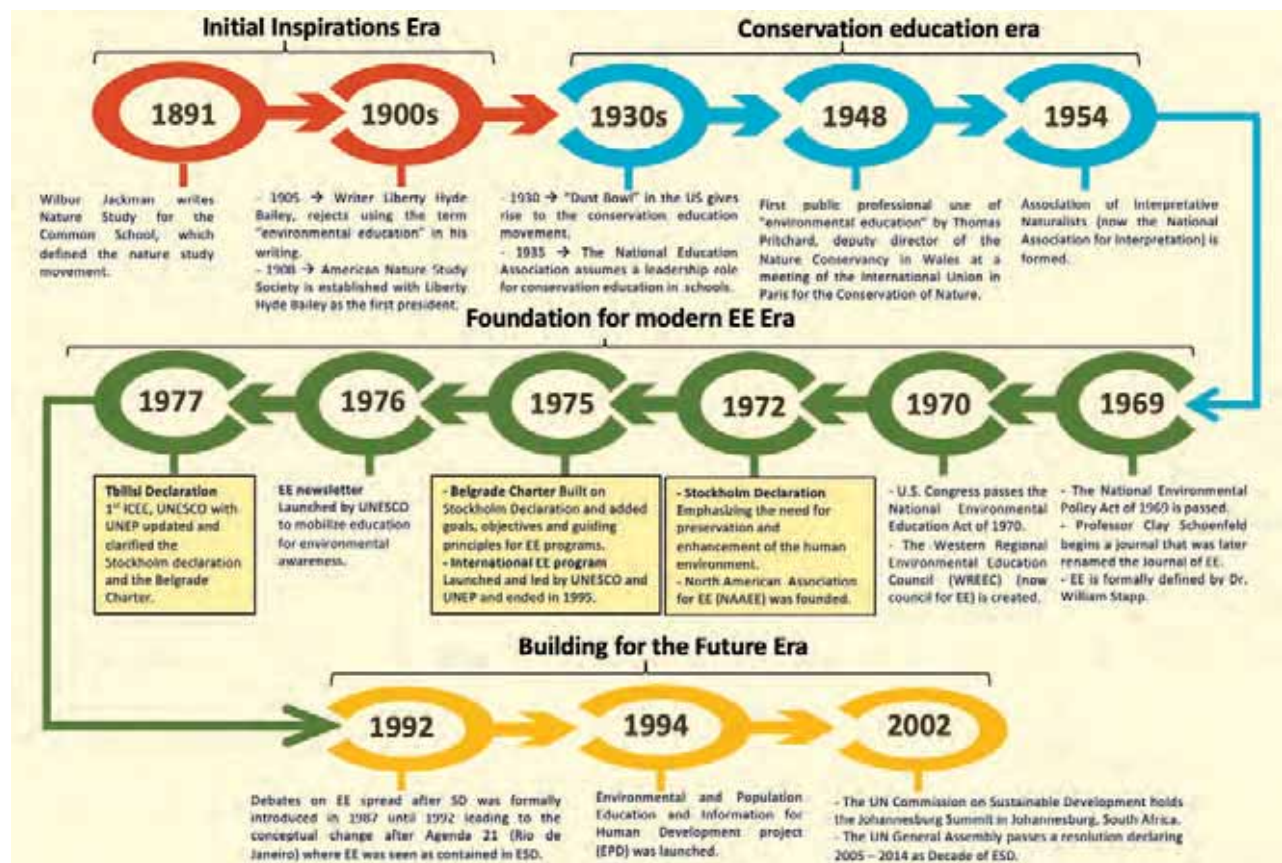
Initial Inspirations Era

Conservation education era

1891

1900s

1930s

1948

1954

Wilbur Jackman writes Nature Study for the Common School, which defined the nature study movement.

- 1905 → Writer Liberty Hyde Bailey, rejects using the term "environmental education" in his writing.
- 1908 → American Nature Study Society is established with Liberty Hyde Bailey as the first president.

- 1930 → "Dust Bowl" in the US gives rise to the conservation education movement.
- 1935 → The National Education Association assumes a leadership role for conservation education in schools.

First public professional use of "environmental education" by Thomas Pritchard, deputy director of the Nature Conservancy in Wales at a meeting of the International Union in Paris for the Conservation of Nature.

Association of Interpretative Naturalists (now the National Association for Interpretation) is formed.

Foundation for modern EE Era

1977

1976

1975

1972

1970

1969

Tbilisi Declaration
1st ICEE, UNESCO with UNEP updated and clarified the Stockholm declaration and the Belgrade Charter.

EE newsletter
Launched by UNESCO to mobilize education for environmental awareness.

- Belgrade Charter Built on Stockholm Declaration and added goals, objectives and guiding principles for EE programs.
- International EE program Launched and led by UNESCO and UNEP and ended in 1995.

- Stockholm Declaration
Emphasizing the need for preservation and enhancement of the human environment.
- North American Association for EE (NAAEE) was founded.

- U.S. Congress passes the National Environmental Education Act of 1970.
- The Western Regional Environmental Education Council (WREEC) (now council for EE) is created.

- The National Environmental Policy Act of 1969 is passed.
- Professor Clay Schoenfeld begins a journal that was later renamed the Journal of EE.
- EE is formally defined by Dr. William Stapp.

Building for the Future Era

1992

1994

2002

Debates on EE spread after SD was formally introduced in 1987 until 1992 leading to the conceptual change after Agenda 21 (Rio de Janeiro) where EE was seen as contained in ESD.

Environmental and Population Education and Information for Human Development project (EPD) was launched.

- The UN Commission on Sustainable Development holds the Johannesburg Summit in Johannesburg, South Africa.
- The UN General Assembly passes a resolution declaring 2005 – 2014 as Decade of ESD.